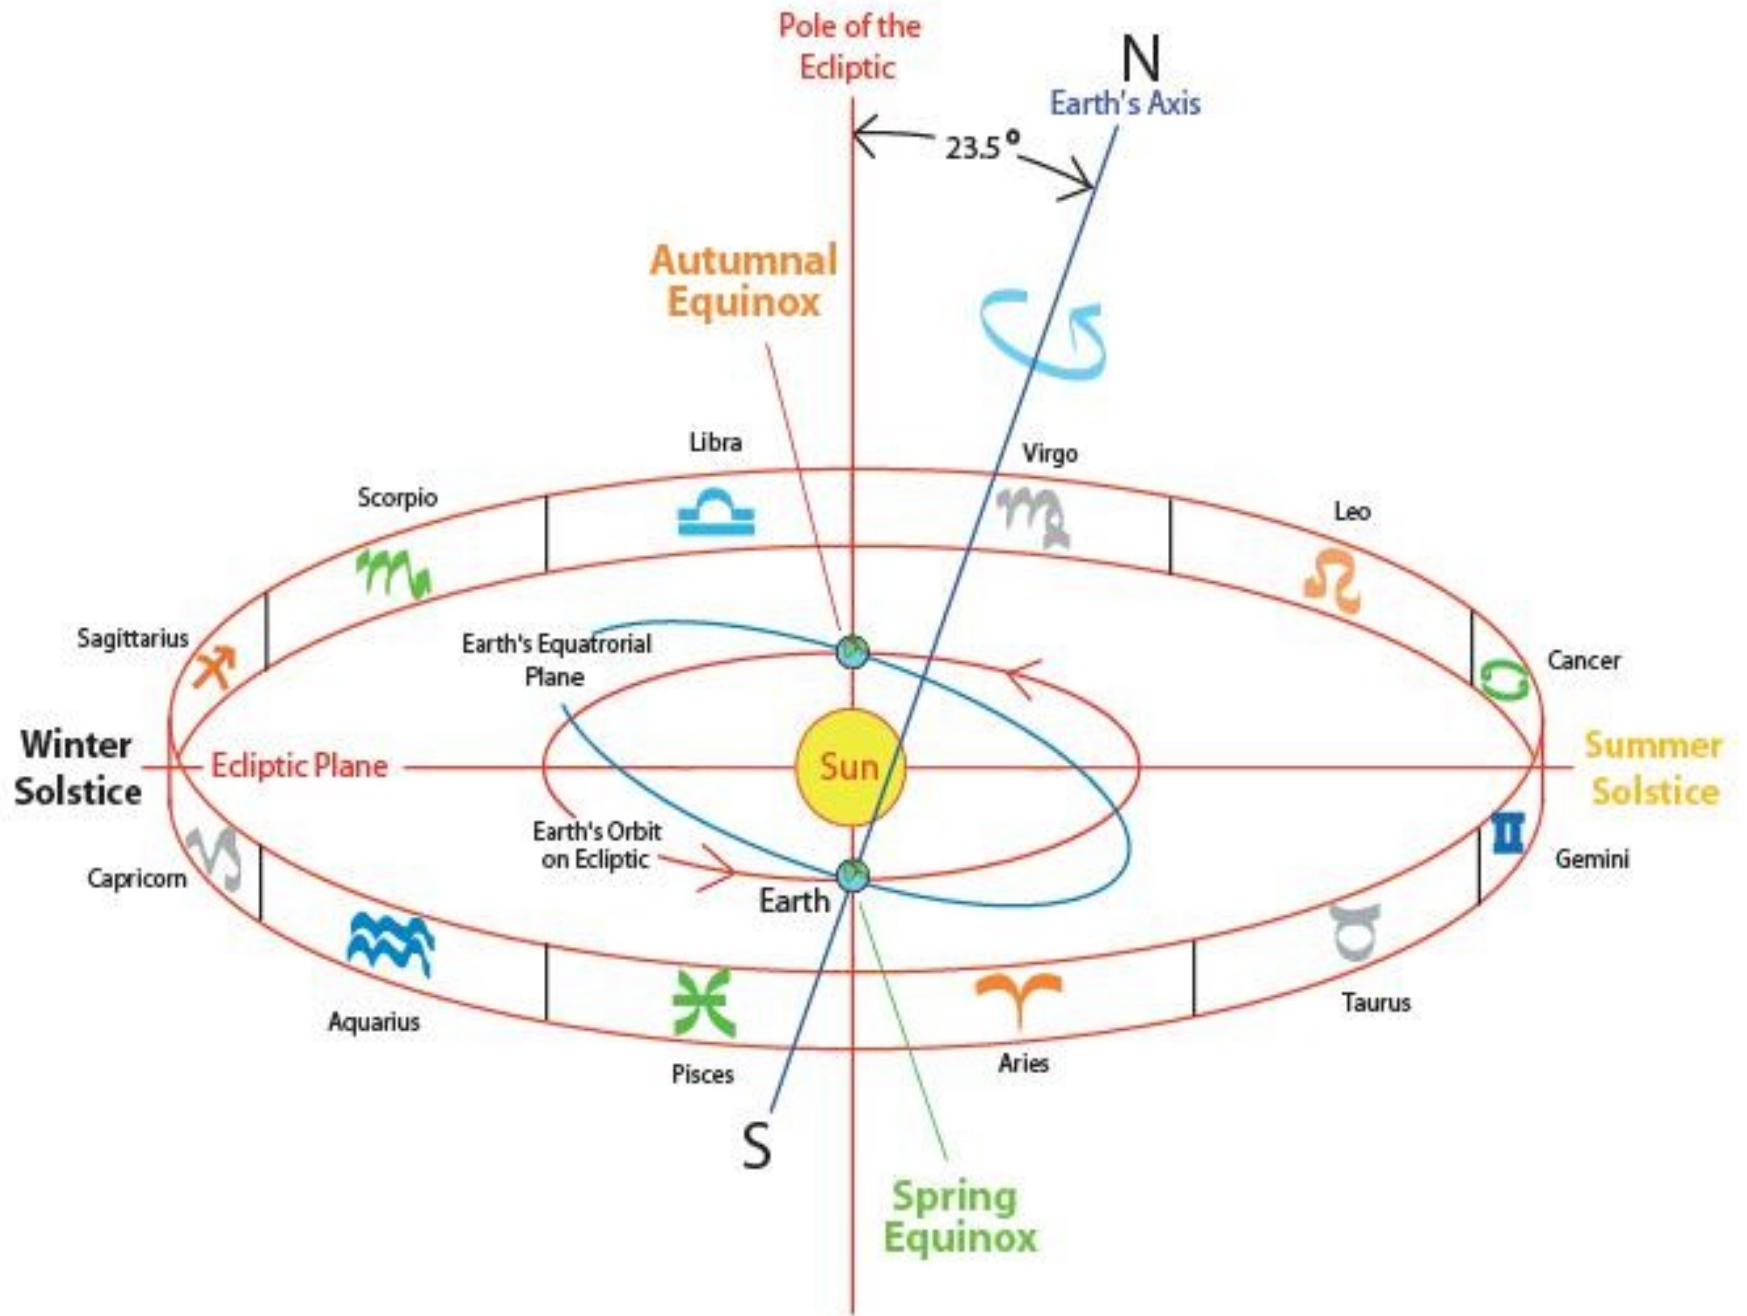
Pole of the Ecliptic

N

Earth's Axis

23.5°

Autumnal Equinox

Libra

Virgo

Scorpio

Leo

Sagittarius

Earth's Equatrorial Plane

Cancer

Winter Solstice

Ecliptic Plane

Sun

Summer Solstice

Earth's Orbit on Ecliptic

Capricorn

Gemini

Earth

Aquarius

Taurus

Pisces

Aries

S

Spring Equinox